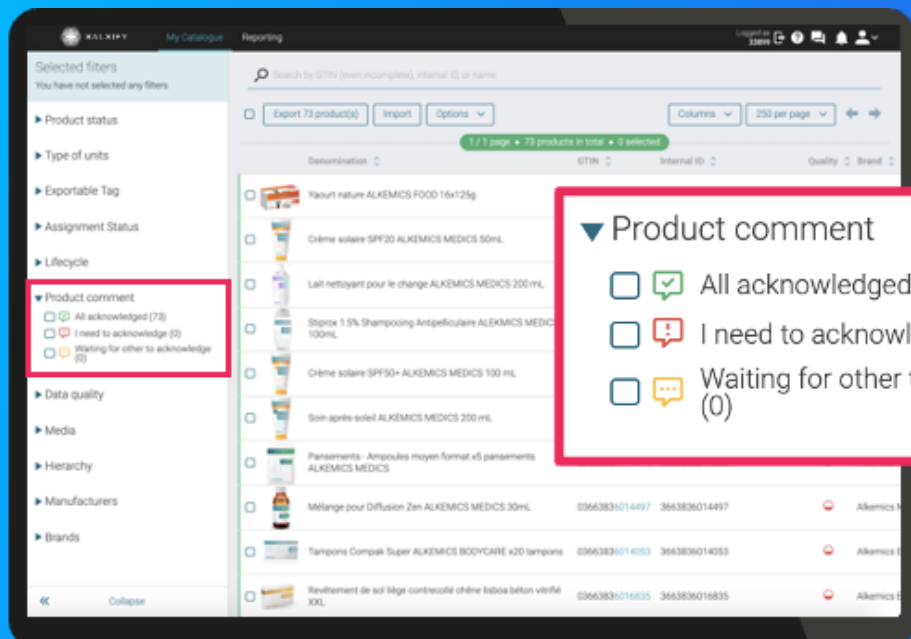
SALSIFY My Catalogue Reporting

Logged as 33899

Selected filters
You have not selected any filters

▸ Product status
▸ Type of units
▸ Exportable Tag
▸ Assignment Status
▸ Lifecycle
▾ Product comment
All acknowledged (73)
I need to acknowledge (0)
Waiting for other to acknowledge (0)
▸ Data quality
▸ Media
▸ Hierarchy
▸ Manufacturers
▸ Brands

« Collapse

Search by GTIN (even incomplete), internal ID, or name

Export 73 product(s) | Import | Options | Columns | 250 per page

1 / 1 page • 73 products in total • 0 selected

| Denomination | GTIN | Internal ID | Quality | Brand |
|---|---|---|---|---|
| Yaourt nature ALKEMICS FOOD 16x125g | | | | |
| Crème solaire SPF20 ALKEMICS MEDICS 50mL | | | | |
| Lait nettoyant pour le change ALKEMICS MEDICS 200 mL | | | | |
| Stiprox 1.5% Shampooing Antipelliculaire ALKEMICS MEDICS 100mL | | | | |
| Crème solaire SPF50+ ALKEMICS MEDICS 100 mL | | | | |
| Soin après-soleil ALKEMICS MEDICS 200 mL | | | | |
| Pansements - Ampoules moyen format x5 pansements ALKEMICS MEDICS | | | | |
| Mélange pour Diffusion Zen ALKEMICS MEDICS 30mL | 03663836014497 | 3663836014497 | | Alkemics |
| Tampons Compak Super ALKEMICS BODYCARE x20 tampons | 03663836014053 | 3663836014053 | | Alkemics |
| Revêtement de sol liège contrecollé chêne lisboa béton vitrifié XXL | 03663836016835 | 3663836016835 | | Alkemics |

▾ Product comment
All acknowledged
I need to acknowl
Waiting for other
(0)